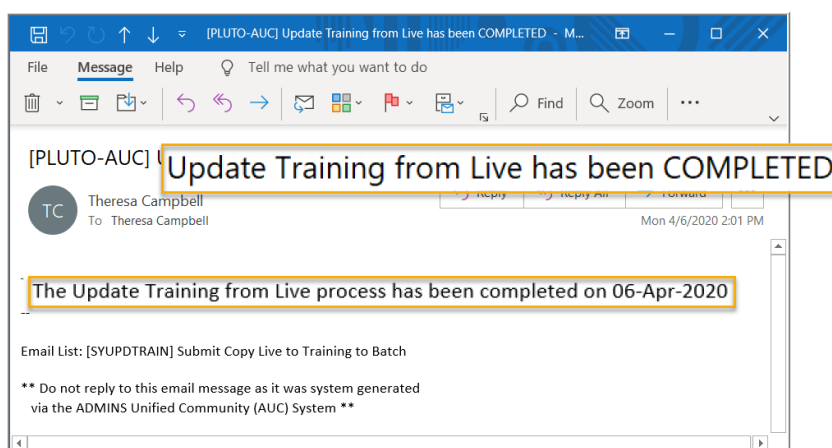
[PLUTO-AUC] Update Training from Live has been COMPLETED - M...

File Message Help Tell me what you want to do

Find Zoom ···

[PLUTO-AUC] U Update Training from Live has been COMPLETED

Theresa Campbell
To Theresa Campbell

Reply Reply All Forward

Mon 4/6/2020 2:01 PM

TC

The Update Training from Live process has been completed on 06-Apr-2020

--

Email List: [SYUPDTRAIN] Submit Copy Live to Training to Batch

** Do not reply to this email message as it was system generated via the ADMINS Unified Community (AUC) System **